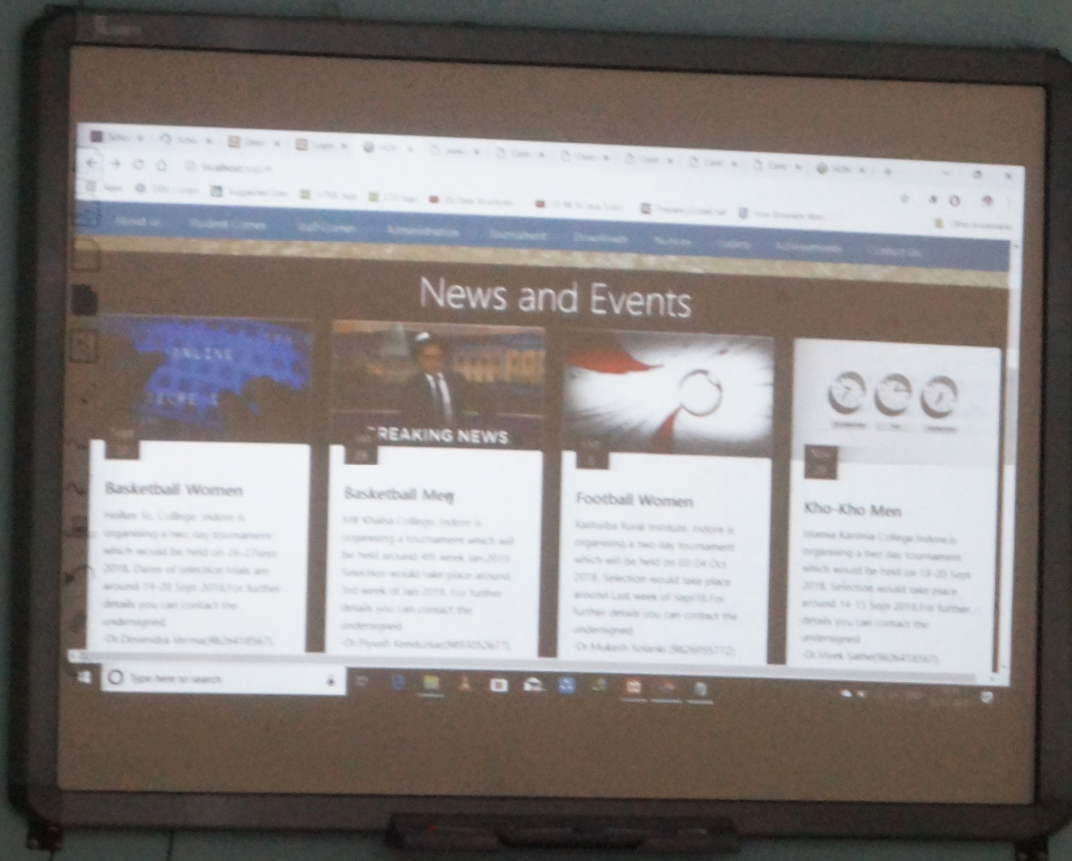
localhost

About us | Student Corner | Staff Corner | Administration | Tournament | Downloads | Notices | Gallery | Achievements | Contact Us

News and Events

ONLINE

BREAKING NEWS

Sept

Basketball Women

Holker Sc College, Indore is organising a two day tournament which would be held on 26-27 Sept 2018. Dates of selection trials are around 19-20 Sept 2018 For further details you can contact the undersigned
-Dr.Devendra Verma(9826418567)

Basketball Men

MK Khalsa College, Indore is organising a tournament which will be held around 4th week Jan 2019. Selection would take place around 3rd week of Jan 2019. For further details you can contact the undersigned
-Dr.Piyush Kemdurkar(9893052677)

Football Women

Kasturba Rural Institute, Indore is organising a two day tournament which will be held on 03-04 Oct 2018. Selection would take place around Last week of Sept18 For further details you can contact the undersigned
-Dr.Mukesh Solanki (9826055772)

Nov

Kho-Kho Men

Islamia Karimia College Indore is organising a two day tournament which would be held on 18-20 Sept 2018. Selection would take place around 14-15 Sept 2018 For further details you can contact the undersigned
-Dr.Vivek Sathe(9826418567)

Type here to search